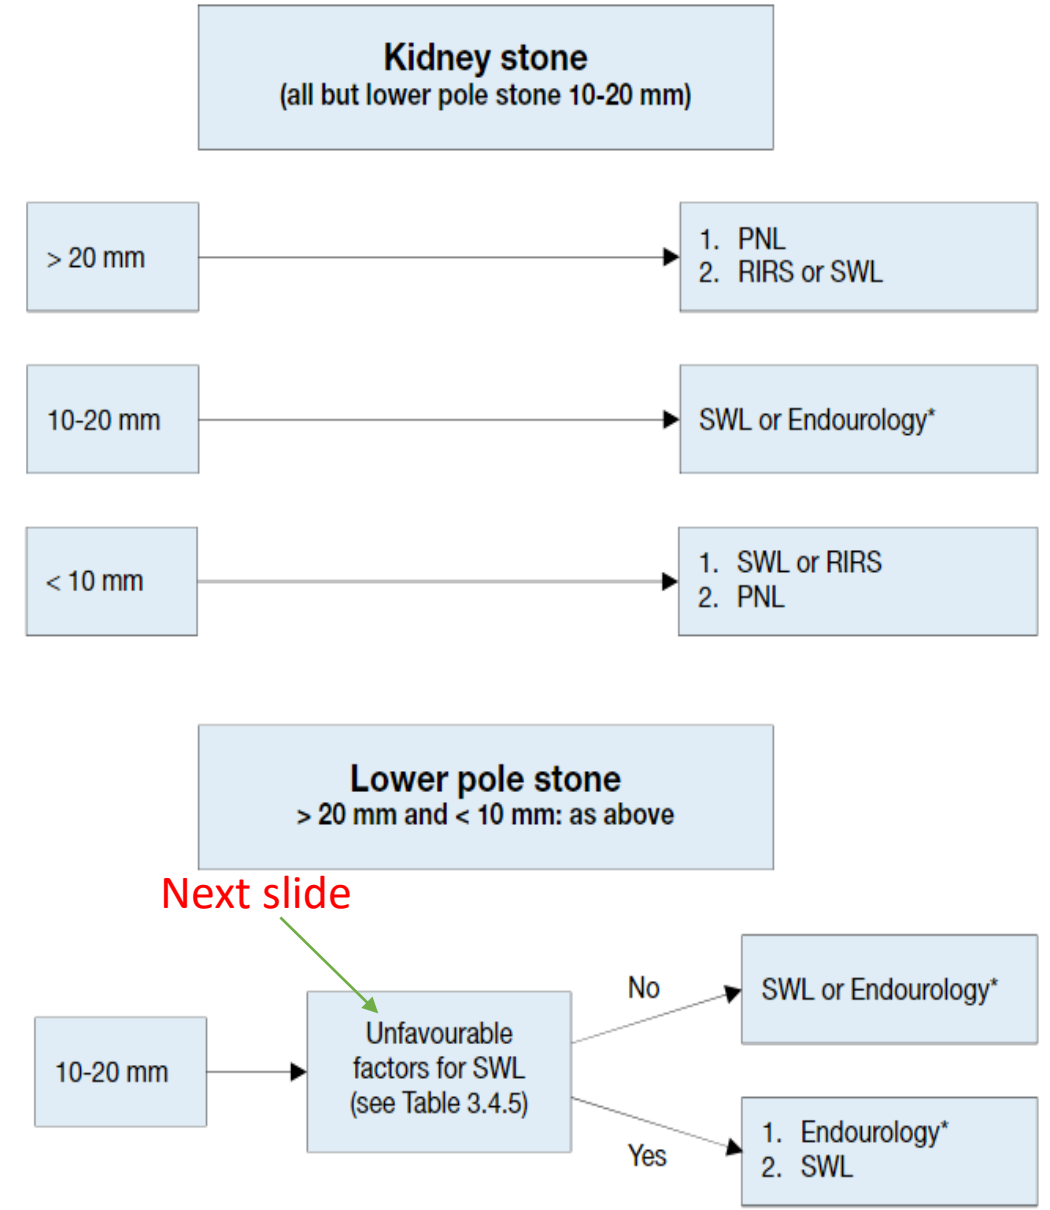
Kidney stone
(all but lower pole stone 10-20 mm)

> 20 mm

1. PNL
2. RIRS or SWL

10-20 mm

SWL or Endourology*

< 10 mm

1. SWL or RIRS
2. PNL

Lower pole stone
> 20 mm and < 10 mm: as above

Next slide

10-20 mm

Unfavourable factors for SWL (see Table 3.4.5)

No

SWL or Endourology*

Yes

1. Endourology*
2. SWL